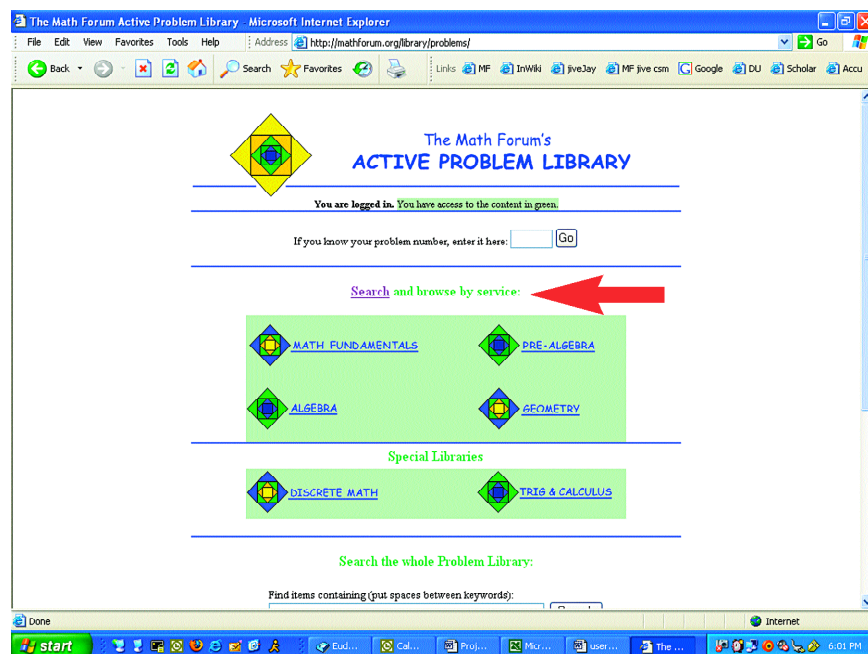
The Math Forum Active Problem Library - Microsoft Internet Explorer

File Edit View Favorites Tools Help

Address http://mathforum.org/library/problems/

Go

Back Search Favorites

Links MF InWiki jiveJay MF jive csm Google DU Scholar Accu

The Math Forum's
ACTIVE PROBLEM LIBRARY

You are logged in. You have access to the content in green.

If you know your problem number, enter it here: Go

Search and browse by service:

MATH FUNDAMENTALS

PRE-ALGEBRA

ALGEBRA

GEOMETRY

Special Libraries

DISCRETE MATH

TRIG & CALCULUS

Search the whole Problem Library:

Find items containing (put spaces between keywords):

Done

Internet

start

Eud...

Cal...

Proj...

Micr...

user...

The ...

6:01 PM